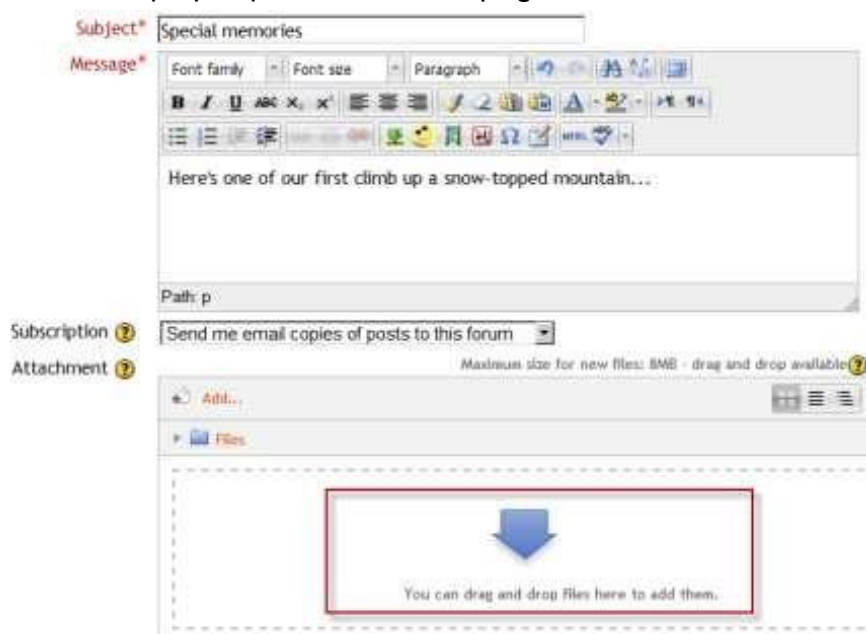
Subject* Special memories

Message* Font family Font size Paragraph

Here's one of our first climb up a snow-topped mountain...

Path: p

Subscription Send me email copies of posts to this forum

Attachment Maximum size for new files: 8MB - drag and drop available

Add...

Files

You can drag and drop files here to add them.